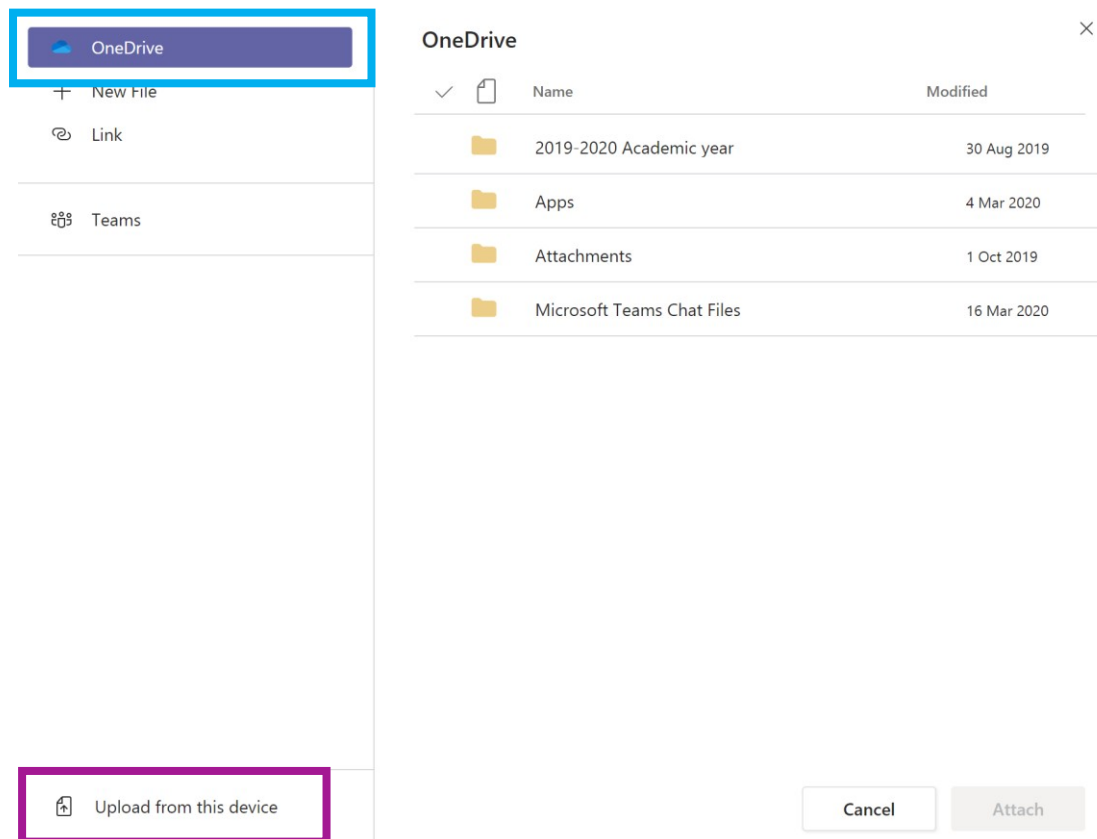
OneDrive
New File
Link
Teams
Upload from this device

OneDrive

| Name | Modified |
|---|---|
| 2019-2020 Academic year | 30 Aug 2019 |
| Apps | 4 Mar 2020 |
| Attachments | 1 Oct 2019 |
| Microsoft Teams Chat Files | 16 Mar 2020 |

Cancel
Attach